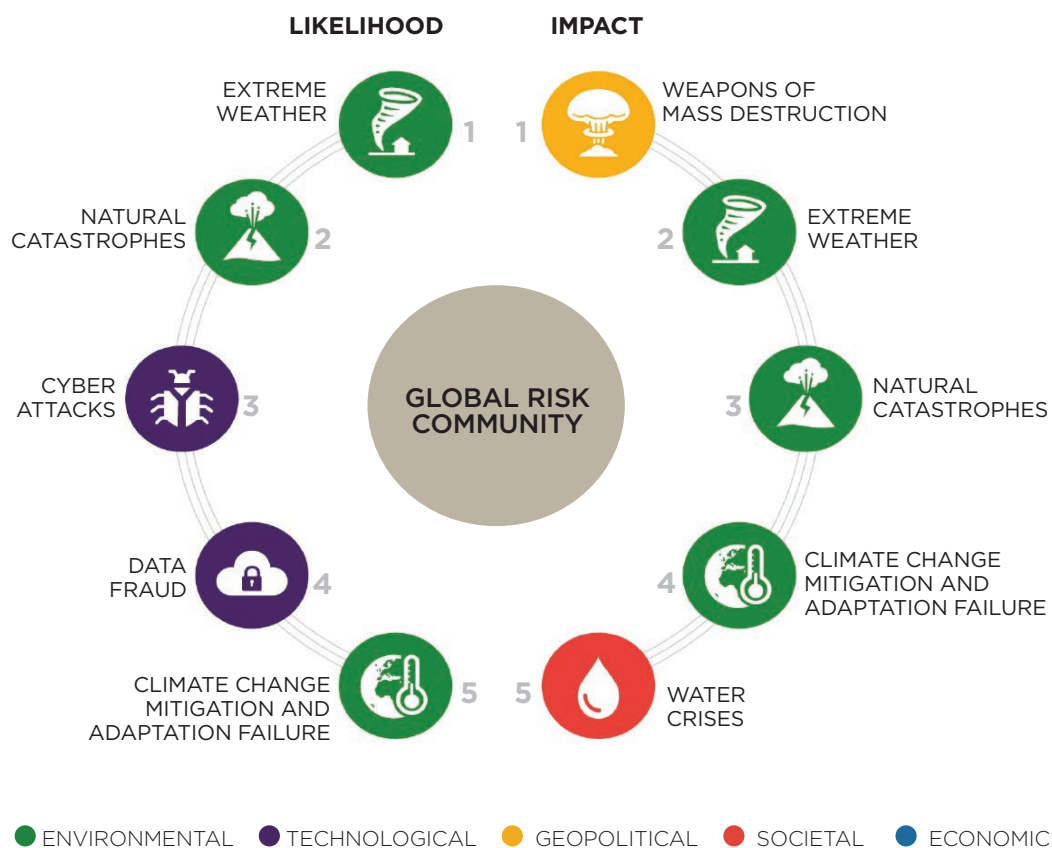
LIKELIHOOD

IMPACT

EXTREME WEATHER 1

1 WEAPONS OF MASS DESTRUCTION

NATURAL CATASTROPHES 2

2 EXTREME WEATHER

GLOBAL RISK COMMUNITY

CYBER ATTACKS 3

3 NATURAL CATASTROPHES

DATA FRAUD 4

4 CLIMATE CHANGE MITIGATION AND ADAPTATION FAILURE

CLIMATE CHANGE MITIGATION AND ADAPTATION FAILURE 5

5 WATER CRISES

ENVIRONMENTAL TECHNOLOGICAL GEOPOLITICAL SOCIETAL ECONOMIC